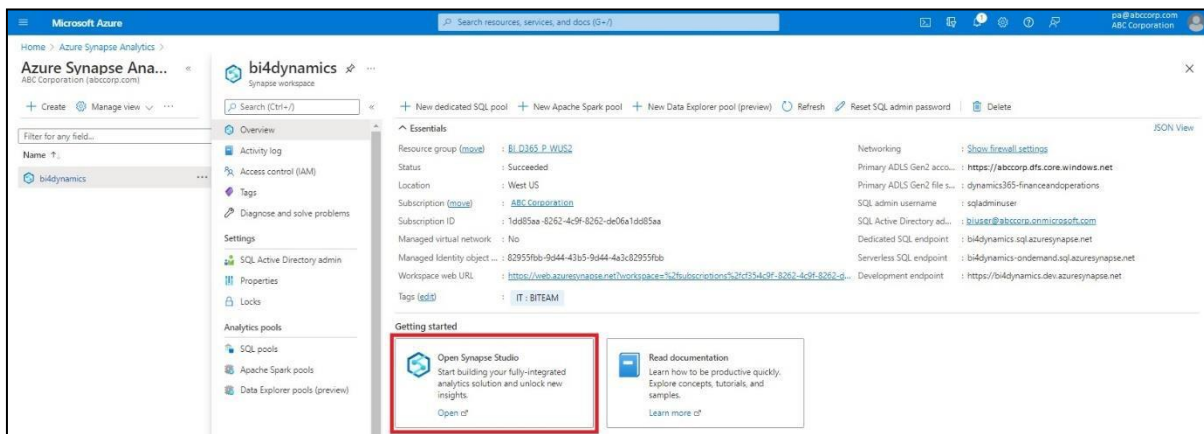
Microsoft Azure

Search resources, services, and docs (G+/)

pa@abccorp.com
ABC Corporation

Home > Azure Synapse Analytics >

Azure Synapse Ana...
ABC Corporation (abccorp.com)

+ Create Manage view ...

Filter for any field...

Name ↑↓

bi4dynamics ...

bi4dynamics
Synapse workspace

Search (Ctrl+/)

Overview
Activity log
Access control (IAM)
Tags
Diagnose and solve problems

Settings
SQL Active Directory admin
Properties
Locks

Analytics pools
SQL pools
Apache Spark pools
Data Explorer pools (preview)

+ New dedicated SQL pool + New Apache Spark pool + New Data Explorer pool (preview) Refresh Reset SQL admin password Delete

^ Essentials

JSON View

| | | | |
|---|---|---|---|
| Resource group (move) | : BI D365 P WUS2 | Networking | : Show firewall settings |
| Status | : Succeeded | Primary ADLS Gen2 acco... | : https://abccorp.dfs.core.windows.net |
| Location | : West US | Primary ADLS Gen2 file s... | : dynamics365-financeandoperations |
| Subscription (move) | : ABC Corporation | SQL admin username | : sqladminuser |
| Subscription ID | : 1dd85aa-8262-4c9f-8262-de06a1dd85aa | SQL Active Directory ad... | : biuser@abccorp.onmicrosoft.com |
| Managed virtual network | : No | Dedicated SQL endpoint | : bi4dynamics.sql.azuresynapse.net |
| Managed Identity object ... | : 82955fbb-9d44-43b5-9d44-4a3c82955fbb | Serverless SQL endpoint | : bi4dynamics-ondemand.sql.azuresynapse.net |
| Workspace web URL | : https://web.azuresynapse.net?workspace=%2fsubscriptions%2fcf354c9f-8262-4c9f-8262-d... | Development endpoint | : https://bi4dynamics.dev.azuresynapse.net |
| Tags (edit) | : IT : BITEAM | | |

Getting started

Open Synapse Studio
Start building your fully-integrated analytics solution and unlock new insights.
Open

Read documentation
Learn how to be productive quickly. Explore concepts, tutorials, and samples.
Learn more